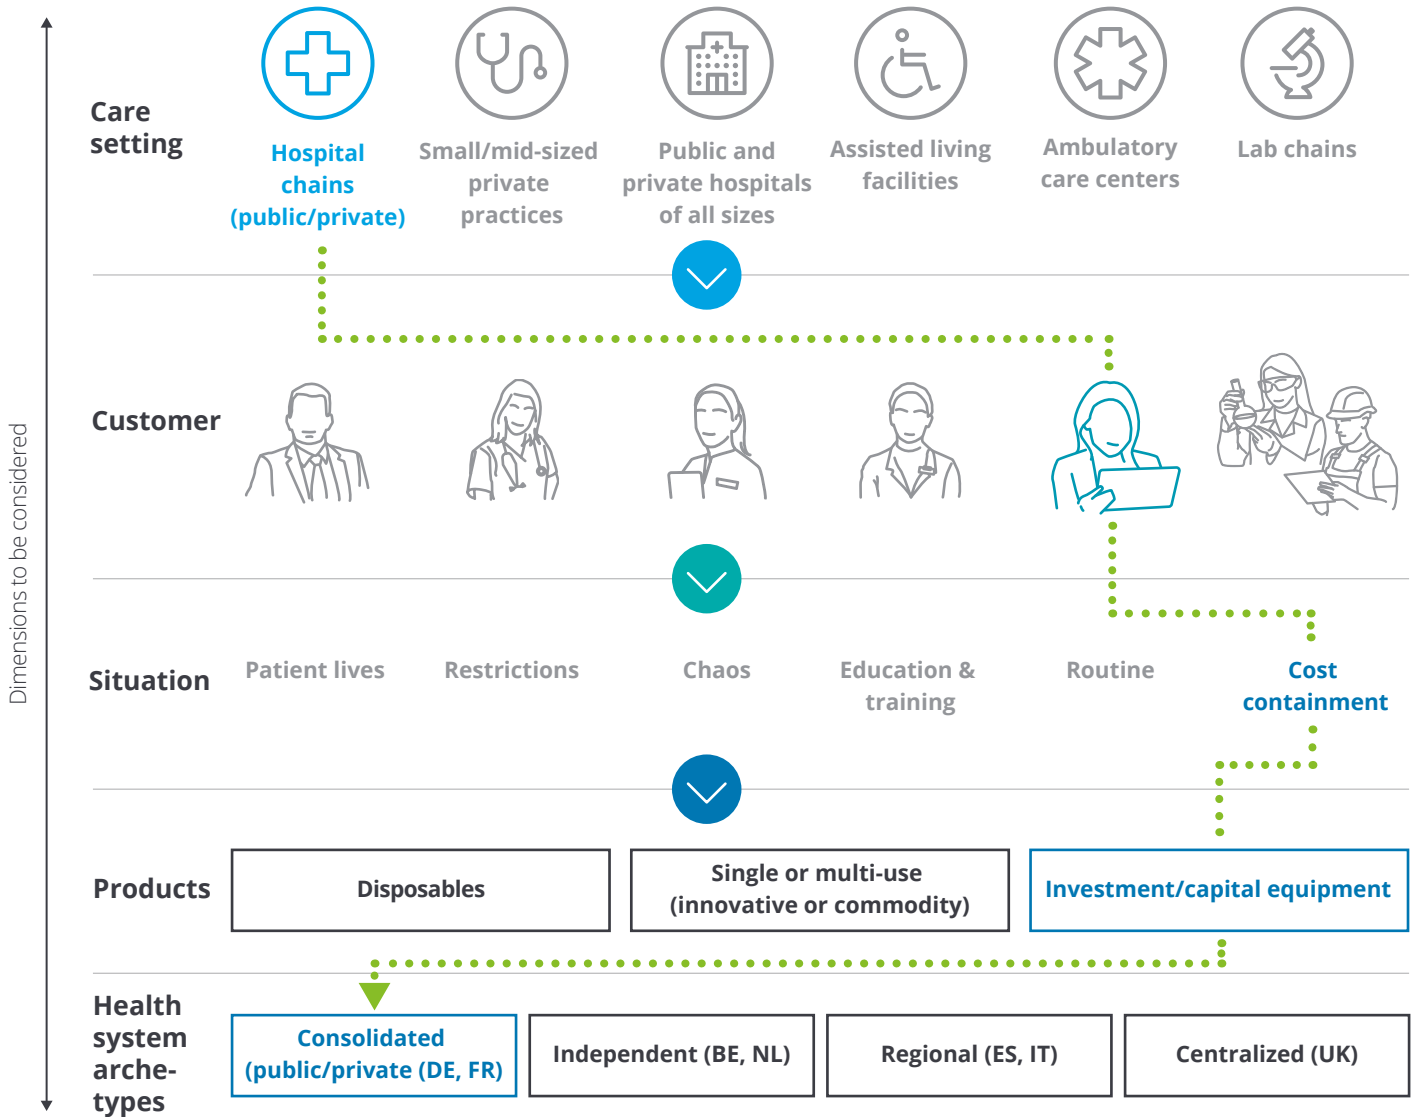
Dimensions to be considered

Care setting

Hospital chains (public/private)

Small/mid-sized private practices

Public and private hospitals of all sizes

Assisted living facilities

Ambulatory care centers

Lab chains

Customer

Situation

Patient lives

Restrictions

Chaos

Education & training

Routine

Cost containment

Products

Disposables

Single or multi-use (innovative or commodity)

Investment/capital equipment

Health system arche-types

Consolidated (public/private (DE, FR)

Independent (BE, NL)

Regional (ES, IT)

Centralized (UK)